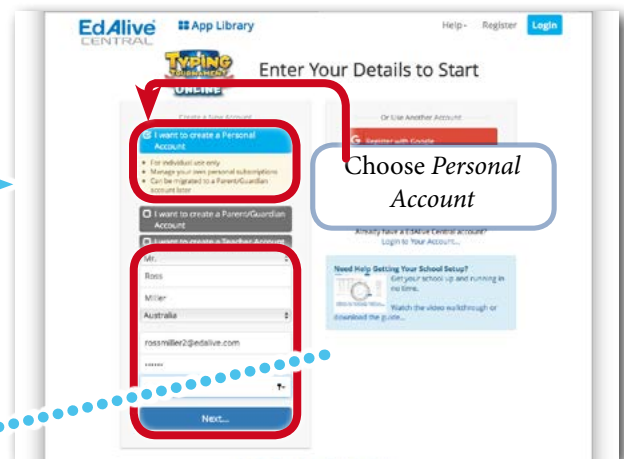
EdAlive CENTRAL

App Library

Help- Register Login

TYPING TOURNAMENT ONLINE

Enter Your Details to Start

Create a New Account

I want to create a Personal Account

For individual use only
Manage your own personal subscriptions
Can be migrated to a Parent/Guardian account later

I want to create a Parent/Guardian Account

I want to create a Teacher Account

Mr.

Ross

Miller

Australia

rossmiller2@edalive.com

••••••

Next...

Or Use Another Account

Register with Google

Choose *Personal Account*

Already have a EdAlive Central account? Login to Your Account...

Need Help Getting Your School Setup?

Get your school up and running in no time.

Watch the video walkthrough or download the guide...